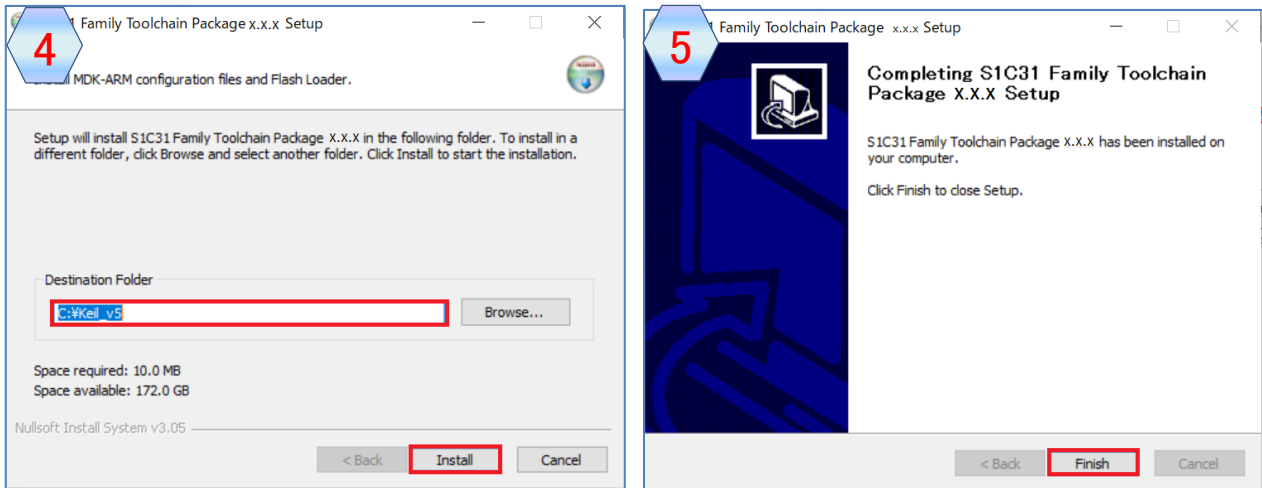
4

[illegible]1 Family Toolchain Package x.x.x Setup

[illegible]stall MDK-ARM configuration files and Flash Loader.

Setup will install S1C31 Family Toolchain Package X.X.X in the following folder. To install in a different folder, click Browse and select another folder. Click Install to start the installation.

Destination Folder

C:¥Keil_v5

Browse...

Space required: 10.0 MB
Space available: 172.0 GB

Nullsoft Install System v3.05

< Back
Install
Cancel

5

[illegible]1 Family Toolchain Package x.x.x Setup

Completing S1C31 Family Toolchain Package X.X.X Setup

S1C31 Family Toolchain Package X.X.X has been installed on your computer.

Click Finish to close Setup.

< Back
Finish
Cancel